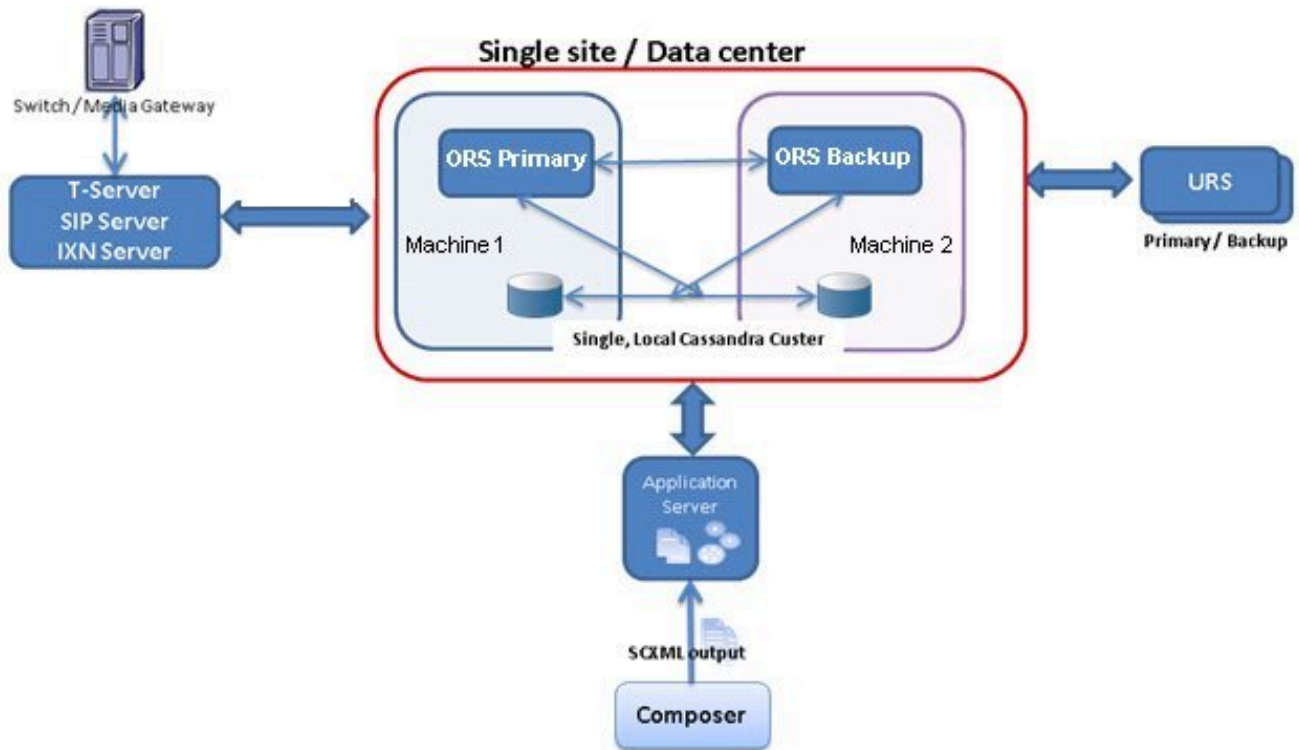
Switch / Media Gateway

T-Server
SIP Server
IXN Server

Single site / Data center

ORS Primary

ORS Backup

Machine 1

Machine 2

Single, Local Cassandra Custer

URS

Primary / Backup

Application Server

SCXML output

Composer